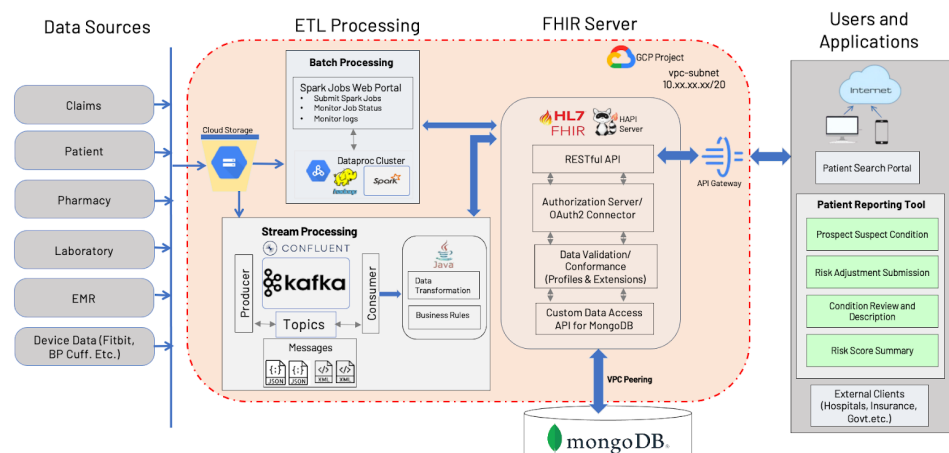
Data Sources

Claims

Patient

Pharmacy

Laboratory

EMR

Device Data (Fitbit, BP Cuff. Etc.)

ETL Processing

Cloud Storage

Batch Processing

Spark Jobs Web Portal
• Submit Spark Jobs
• Monitor Job Status
• Monitor logs

Dataproc Cluster

hadoop

Spark

Stream Processing

CONFLUENT

kafka

Producer

Consumer

Topics

Messages

JSON JSON XML XML

Java

Data Transformation

Business Rules

FHIR Server

GCP Project

vpc-subnet
10.xx.xx.xx/20

HL7 FHIR

HAPI Server

RESTful API

Authorization Server/ OAuth2 Connector

Data Validation/ Conformance (Profiles & Extensions)

Custom Data Access API for MongoDB

API Gateway

VPC Peering

mongoDB.

Users and Applications

Internet

Patient Search Portal

Patient Reporting Tool

Prospect Suspect Condition

Risk Adjustment Submission

Condition Review and Description

Risk Score Summary

External Clients (Hospitals, Insurance, Govt.etc.)